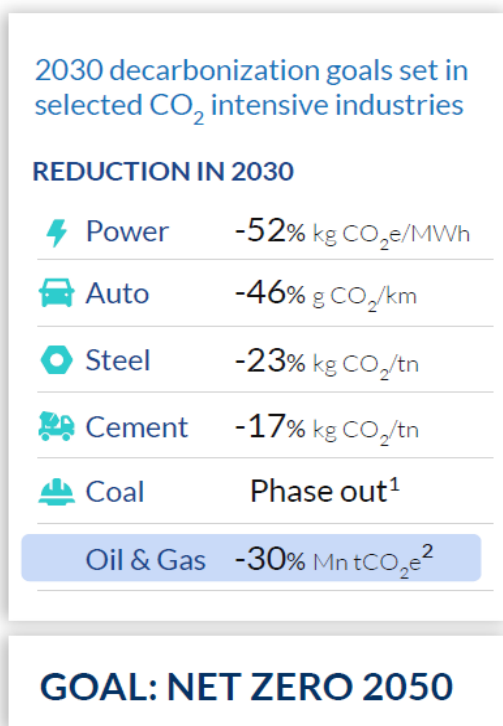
2030 decarbonization goals set in selected $CO_2$ intensive industries

REDUCTION IN 2030

| | |
|---|---|
| Power | -52% kg $CO_2e$/MWh |
| Auto | -46% g $CO_2$/km |
| Steel | -23% kg $CO_2$/tn |
| Cement | -17% kg $CO_2$/tn |
| Coal | Phase out$^1$ |
| Oil & Gas | -30% Mn $tCO_2e^2$ |

GOAL: NET ZERO 2050